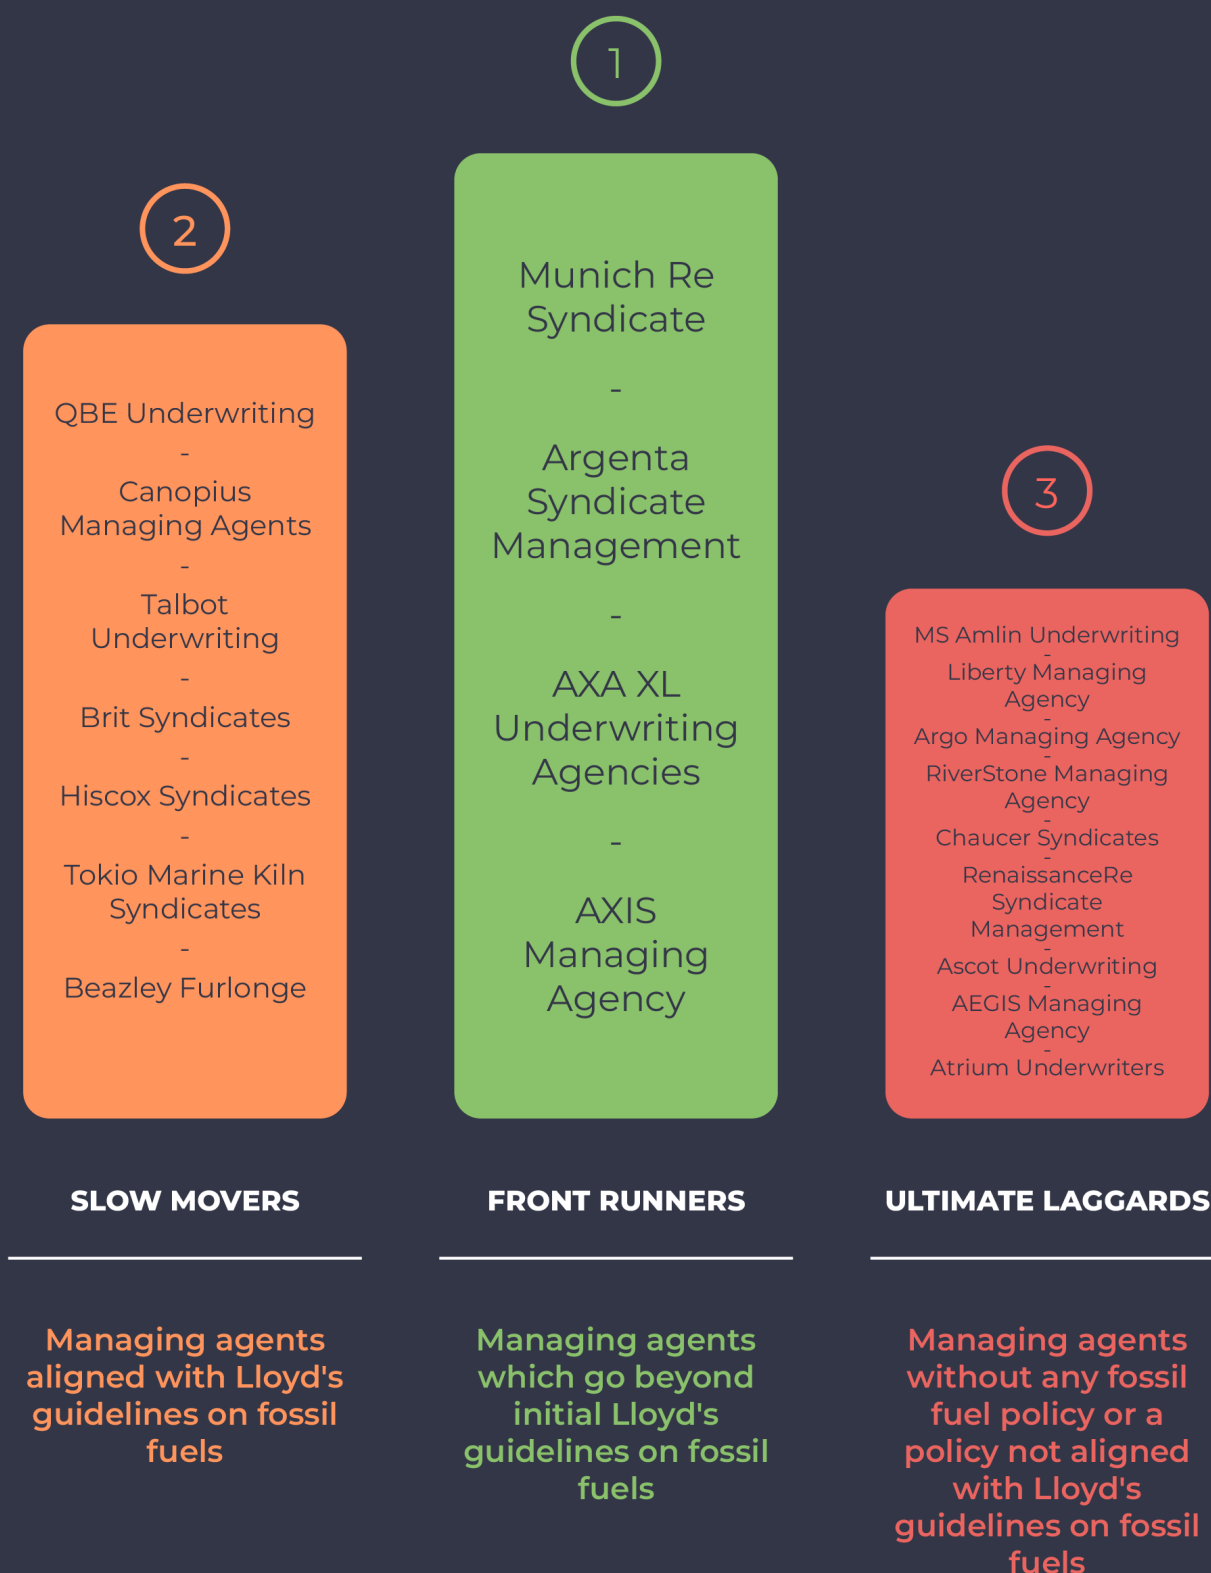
1

2

QBE Underwriting
-
Canopius Managing Agents
-
Talbot Underwriting
-
Brit Syndicates
-
Hiscox Syndicates
-
Tokio Marine Kiln Syndicates
-
Beazley Furlonge

Munich Re Syndicate
-
Argenta Syndicate Management
-
AXA XL Underwriting Agencies
-
AXIS Managing Agency

3

MS Amlin Underwriting
-
Liberty Managing Agency
-
Argo Managing Agency
-
RiverStone Managing Agency
-
Chaucer Syndicates
-
RenaissanceRe Syndicate Management
-
Ascot Underwriting
-
AEGIS Managing Agency
-
Atrium Underwriters

SLOW MOVERS

FRONT RUNNERS

ULTIMATE LAGGARDS

Managing agents aligned with Lloyd's guidelines on fossil fuels

Managing agents which go beyond initial Lloyd's guidelines on fossil fuels

Managing agents without any fossil fuel policy or a policy not aligned with Lloyd's guidelines on fossil fuels